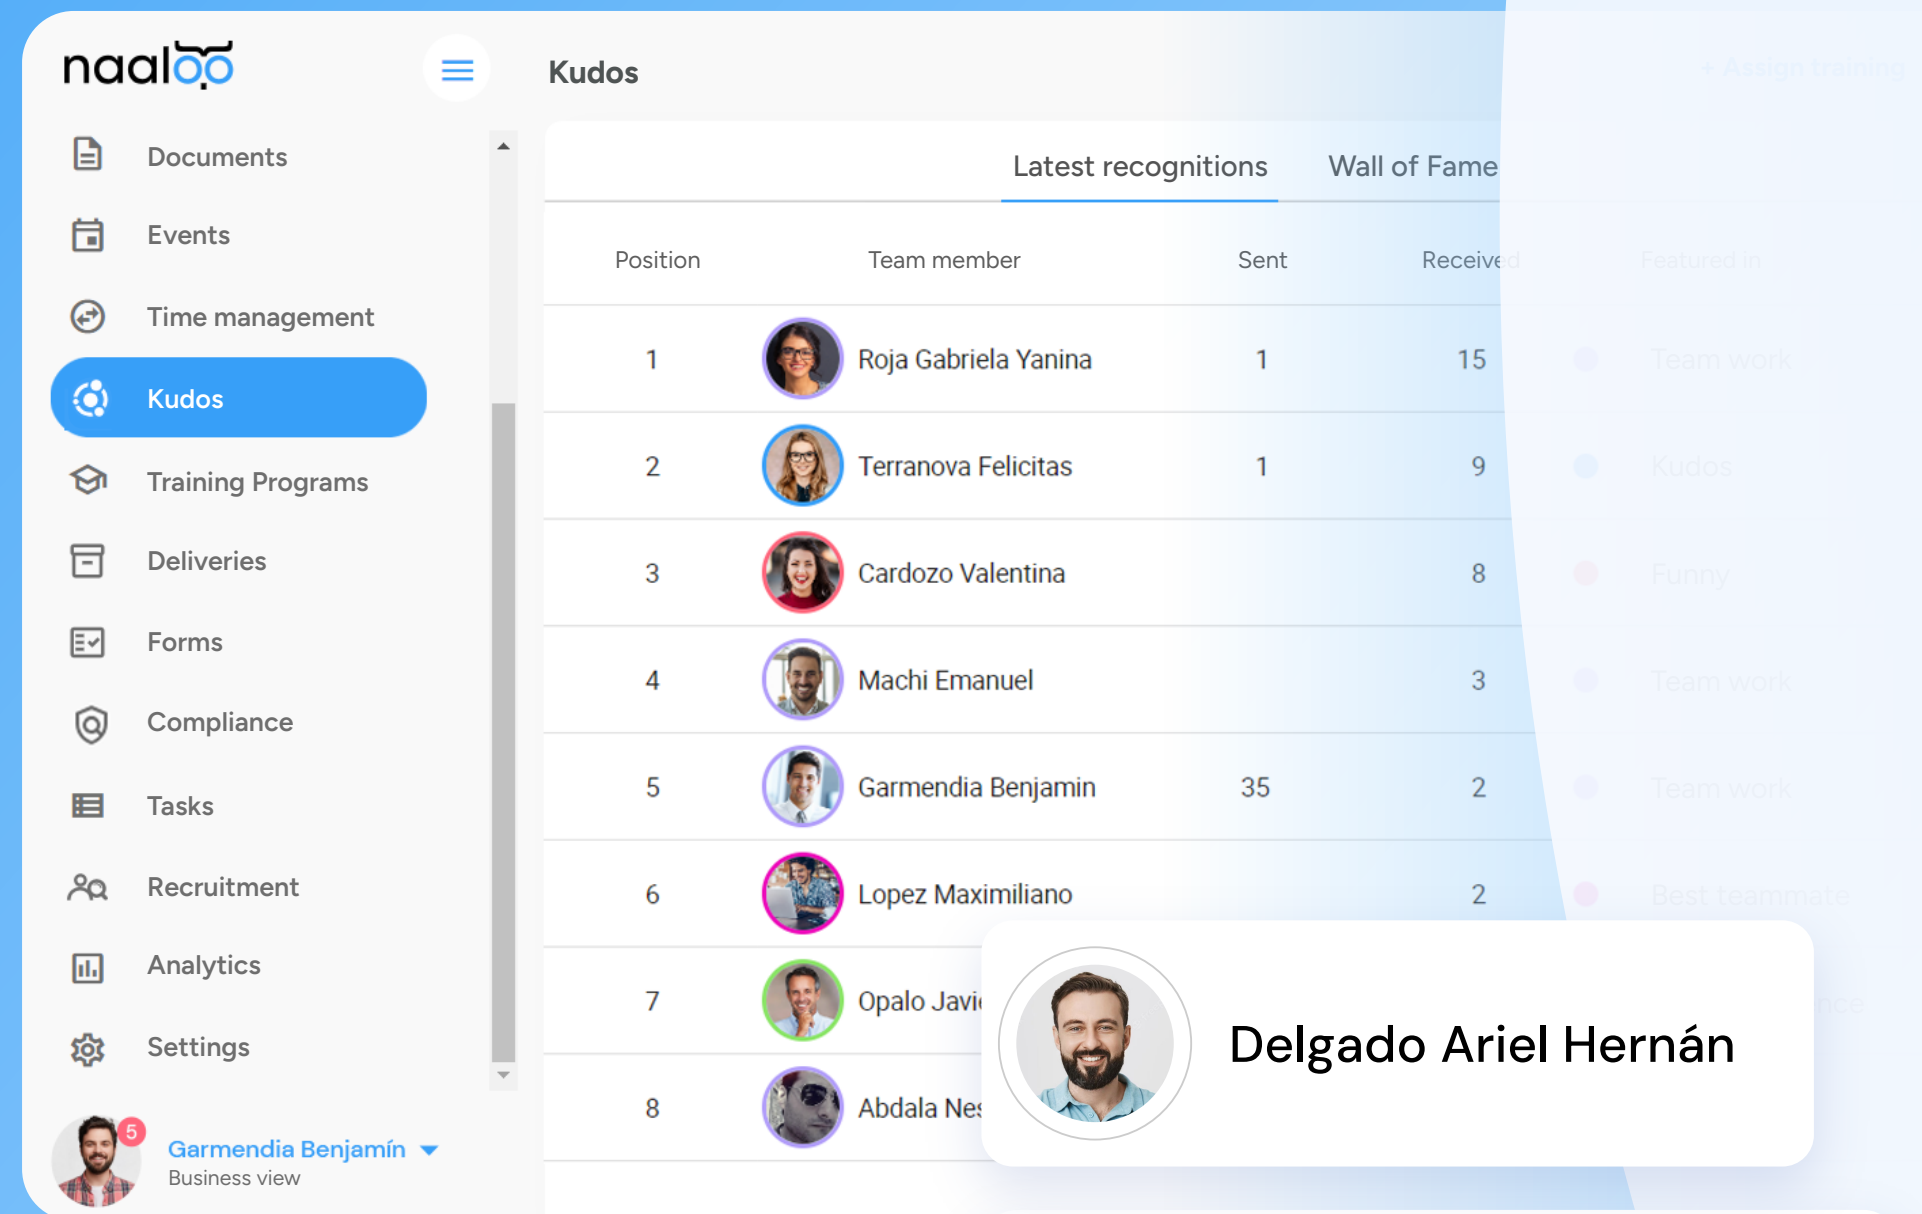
naaloo

Documents
Events
Time management
Kudos
Training Programs
Deliveries
Forms
Compliance
Tasks
Recruitment
Analytics
Settings

5
Garmendia Benjamín
Business view

Kudos

+ Assign training

Latest recognitions
Wall of Fame

| Position | Team member | Sent | Received | Featured in |
|---|---|---|---|---|
| 1 | Roja Gabriela Yanina | 1 | 15 | Team work |
| 2 | Terranova Felicitas | 1 | 9 | Kudos |
| 3 | Cardozo Valentina | | 8 | Funny |
| 4 | Machi Emanuel | | 3 | Team work |
| 5 | Garmendia Benjamin | 35 | 2 | Team work |
| 6 | Lopez Maximiliano | | 2 | Best teammate |
| 7 | Opalo Javi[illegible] | | | |
| 8 | Abdala Ne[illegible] | | | |

Delgado Ariel Hernán